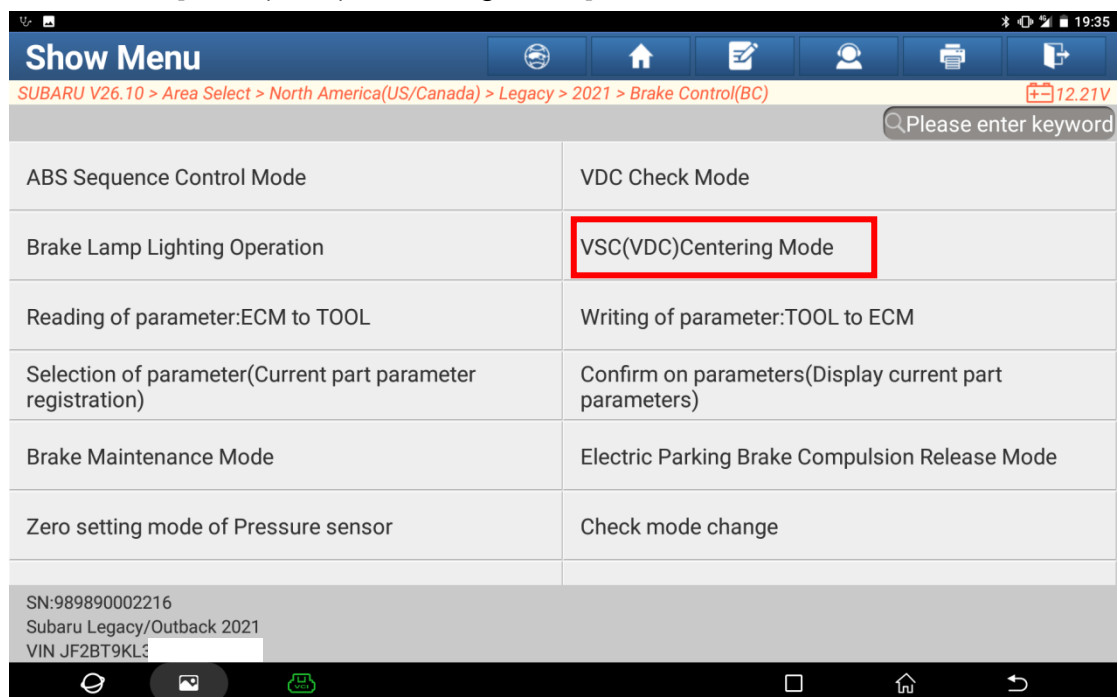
19:35

Show Menu

SUBARU V26.10 > Area Select > North America(US/Canada) > Legacy > 2021 > Brake Control(BC)

12.21V

Please enter keyword

| | |
|---|---|
| ABS Sequence Control Mode | VDC Check Mode |
| Brake Lamp Lighting Operation | VSC(VDC)Centering Mode |
| Reading of parameter:ECM to TOOL | Writing of parameter:TOOL to ECM |
| Selection of parameter(Current part parameter registration) | Confirm on parameters(Display current part parameters) |
| Brake Maintenance Mode | Electric Parking Brake Compulsion Release Mode |
| Zero setting mode of Pressure sensor | Check mode change |

SN:989890002216
Subaru Legacy/Outback 2021
VIN JF2BT9KL3

VCI